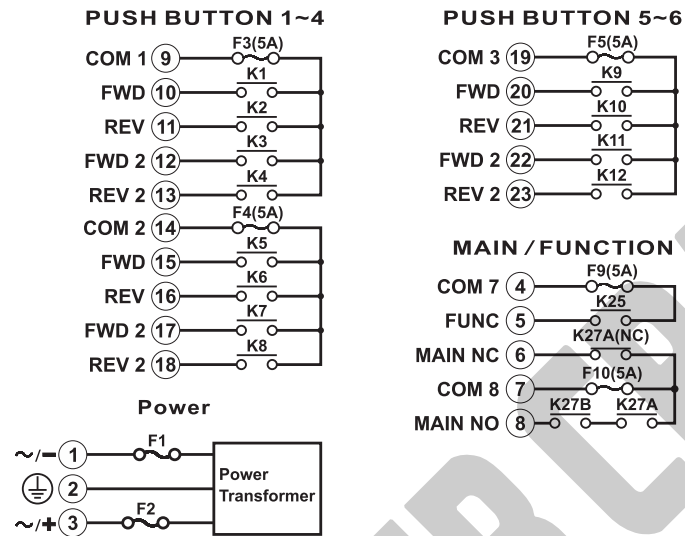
PUSH BUTTON 1~4

COM 1 (9) F3(5A)
FWD (10) K1
REV (11) K2
FWD 2 (12) K3
REV 2 (13) K4
COM 2 (14) F4(5A)
FWD (15) K5
REV (16) K6
FWD 2 (17) K7
REV 2 (18) K8

Power

~/− (1) F1
(2)
~/+ (3) F2
Power Transformer

PUSH BUTTON 5~6

COM 3 (19) F5(5A)
FWD (20) K9
REV (21) K10
FWD 2 (22) K11
REV 2 (23) K12

MAIN / FUNCTION

COM 7 (4) F9(5A)
FUNC (5) K25
MAIN NC (6) K27A(NC)
COM 8 (7) F10(5A)
MAIN NO (8) K27B K27A